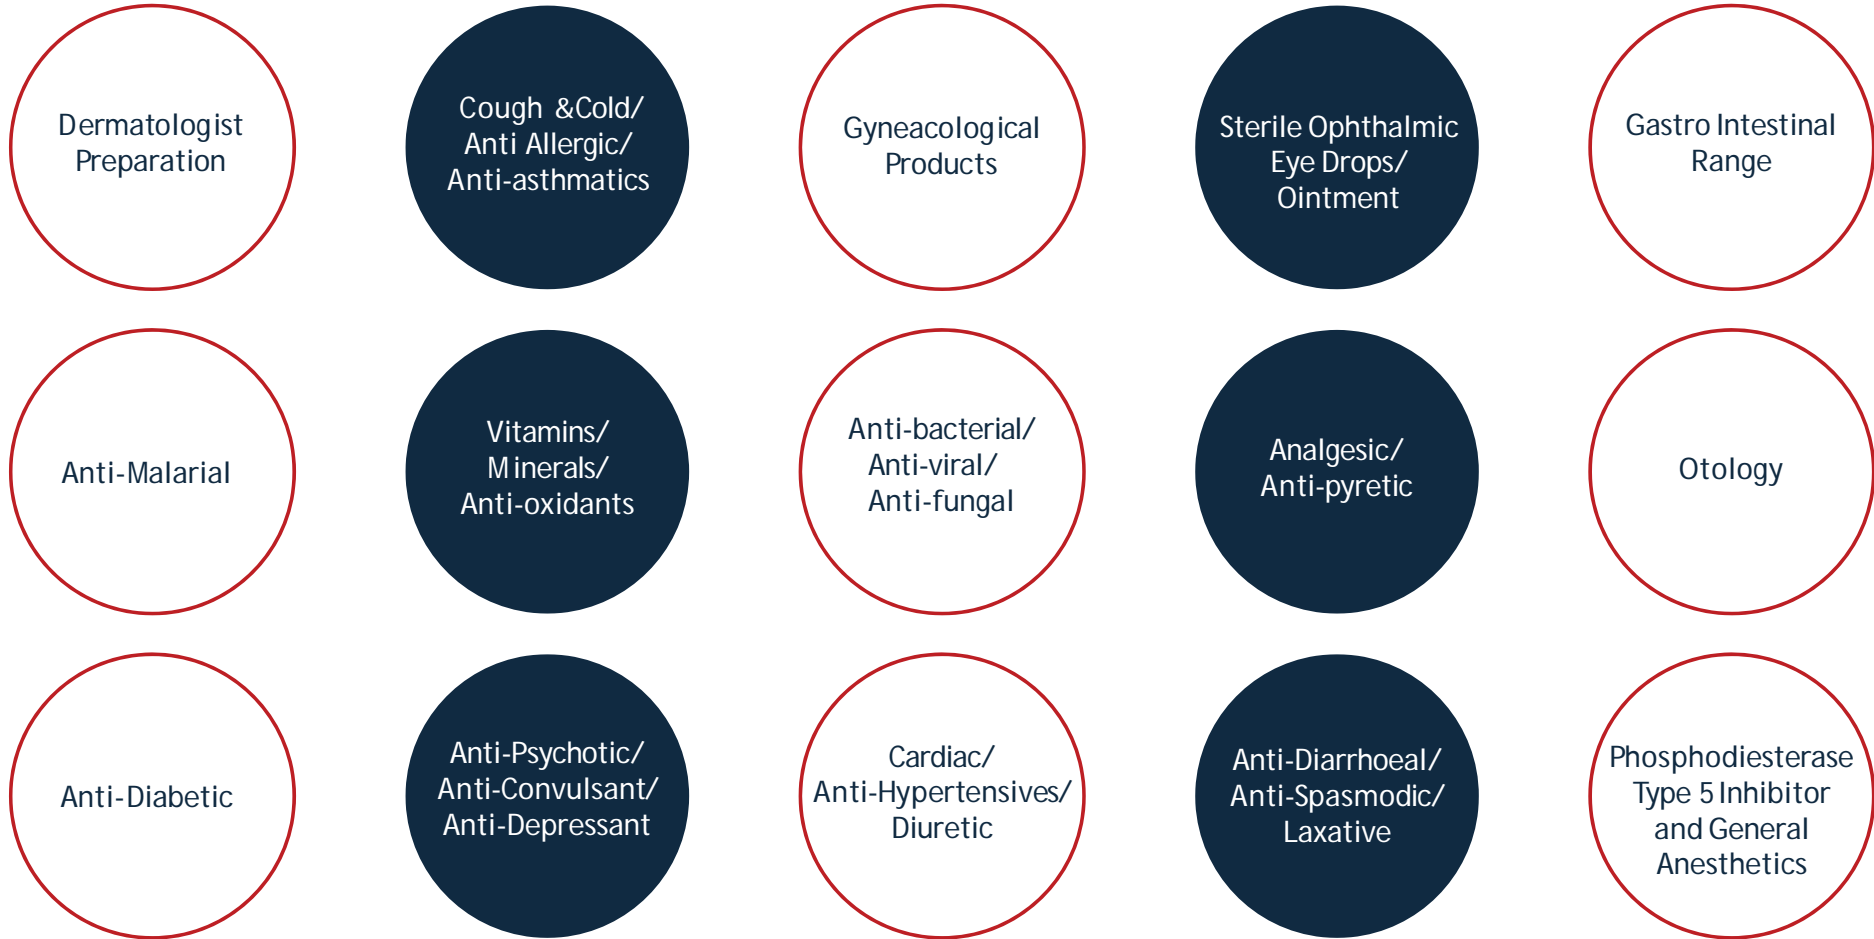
Dermatologist Preparation

Cough &Cold/ Anti Allergic/ Anti-asthmatics

Gyneacological Products

Sterile Ophthalmic Eye Drops/ Ointment

Gastro Intestinal Range

Anti-Malarial

Vitamins/ Minerals/ Anti-oxidants

Anti-bacterial/ Anti-viral/ Anti-fungal

Analgesic/ Anti-pyretic

Otology

Anti-Diabetic

Anti-Psychotic/ Anti-Convulsant/ Anti-Depressant

Cardiac/ Anti-Hypertensives/ Diuretic

Anti-Diarrhoeal/ Anti-Spasmodic/ Laxative

Phosphodiesterase Type 5 Inhibitor and General Anesthetics